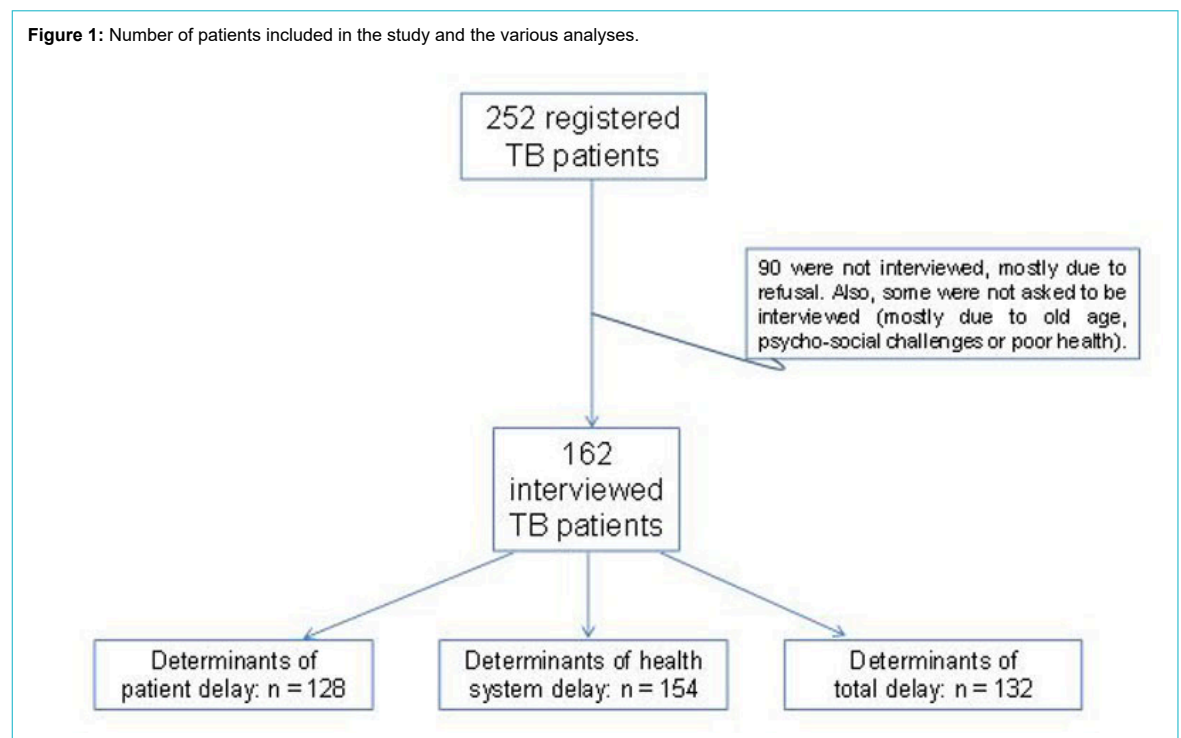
**Figure 1:** Number of patients included in the study and the various analyses.

252 registered TB patients

90 were not interviewed, mostly due to refusal. Also, some were not asked to be interviewed (mostly due to old age, psycho-social challenges or poor health).

162 interviewed TB patients

Determinants of patient delay: n = 128

Determinants of health system delay: n = 154

Determinants of total delay: n = 132